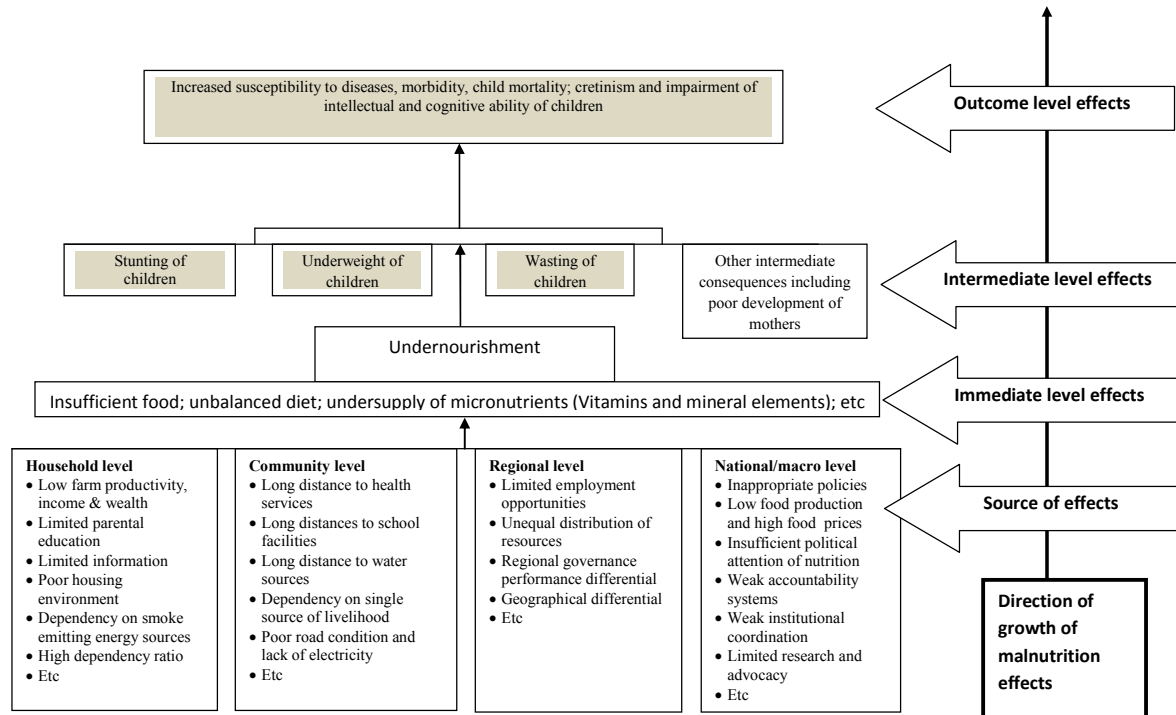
Increased susceptibility to diseases, morbidity, child mortality; cretinism and impairment of intellectual and cognitive ability of children

Outcome level effects

Stunting of children

Underweight of children

Wasting of children

Other intermediate consequences including poor development of mothers

Intermediate level effects

Undernourishment

Insufficient food; unbalanced diet; undersupply of micronutrients (Vitamins and mineral elements); etc

Immediate level effects

**Household level**
- Low farm productivity, income & wealth
- Limited parental education
- Limited information
- Poor housing environment
- Dependency on smoke emitting energy sources
- High dependency ratio
- Etc

**Community level**
- Long distance to health services
- Long distances to school facilities
- Long distance to water sources
- Dependency on single source of livelihood
- Poor road condition and lack of electricity
- Etc

**Regional level**
- Limited employment opportunities
- Unequal distribution of resources
- Regional governance performance differential
- Geographical differential
- Etc

**National/macro level**
- Inappropriate policies
- Low food production and high food prices
- Insufficient political attention of nutrition
- Weak accountability systems
- Weak institutional coordination
- Limited research and advocacy
- Etc

Source of effects

Direction of growth of malnutrition effects